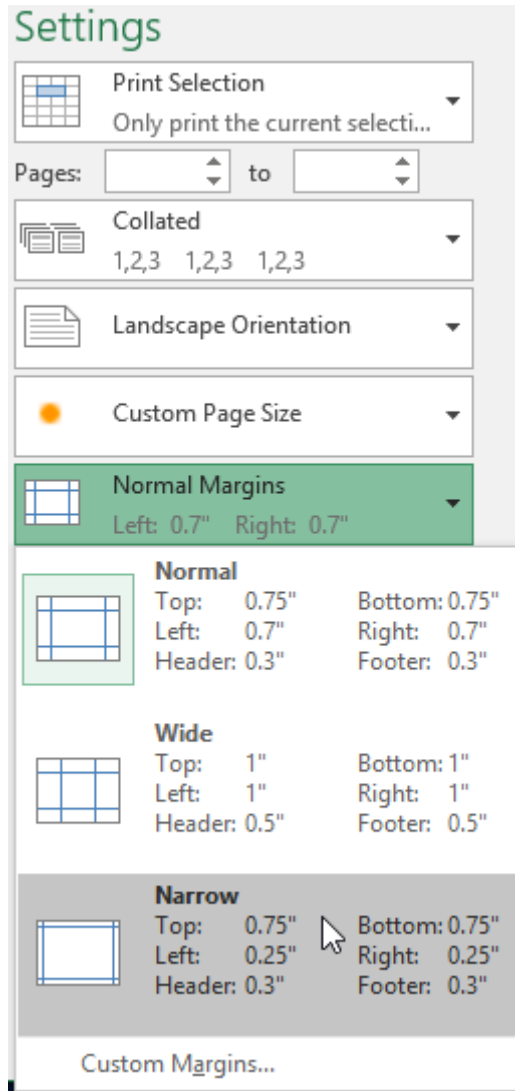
Settings

Print Selection
Only print the current selecti...

Pages: to

Collated
1,2,3 1,2,3 1,2,3

Landscape Orientation

Custom Page Size

Normal Margins
Left: 0.7" Right: 0.7"

Normal
Top: 0.75" Bottom: 0.75"
Left: 0.7" Right: 0.7"
Header: 0.3" Footer: 0.3"

Wide
Top: 1" Bottom: 1"
Left: 1" Right: 1"
Header: 0.5" Footer: 0.5"

Narrow
Top: 0.75" Bottom: 0.75"
Left: 0.25" Right: 0.25"
Header: 0.3" Footer: 0.3"

Custom Margins...